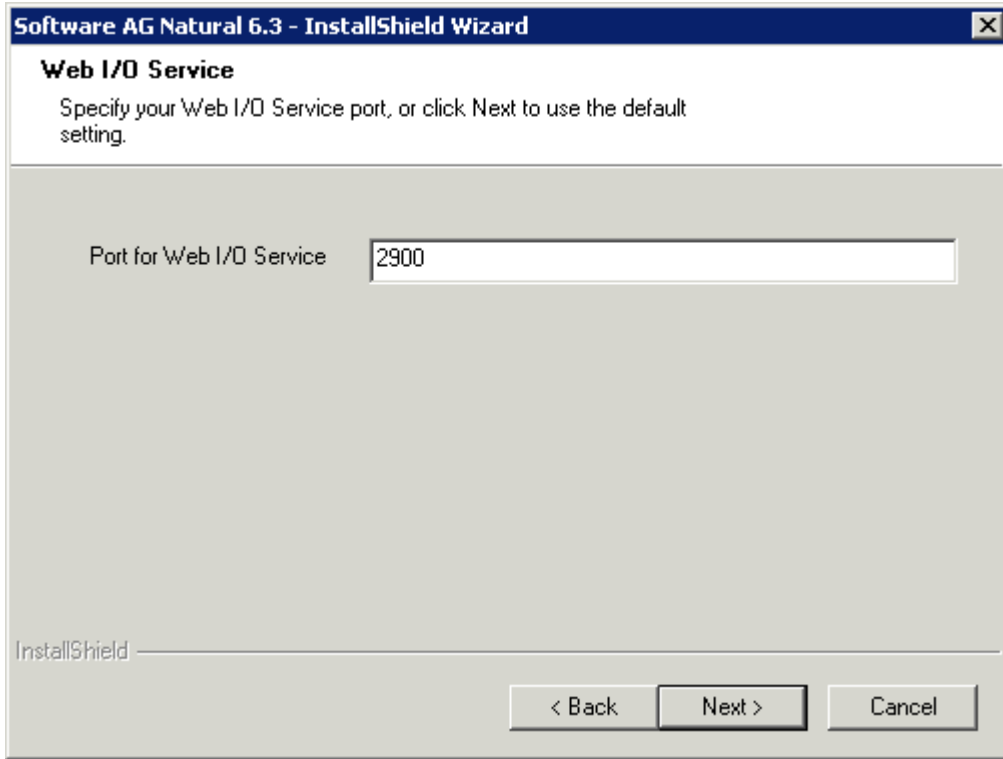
Software AG Natural 6.3 - InstallShield Wizard

Web I/O Service

Specify your Web I/O Service port, or click Next to use the default setting.

Port for Web I/O Service 2900

InstallShield

< Back Next > Cancel